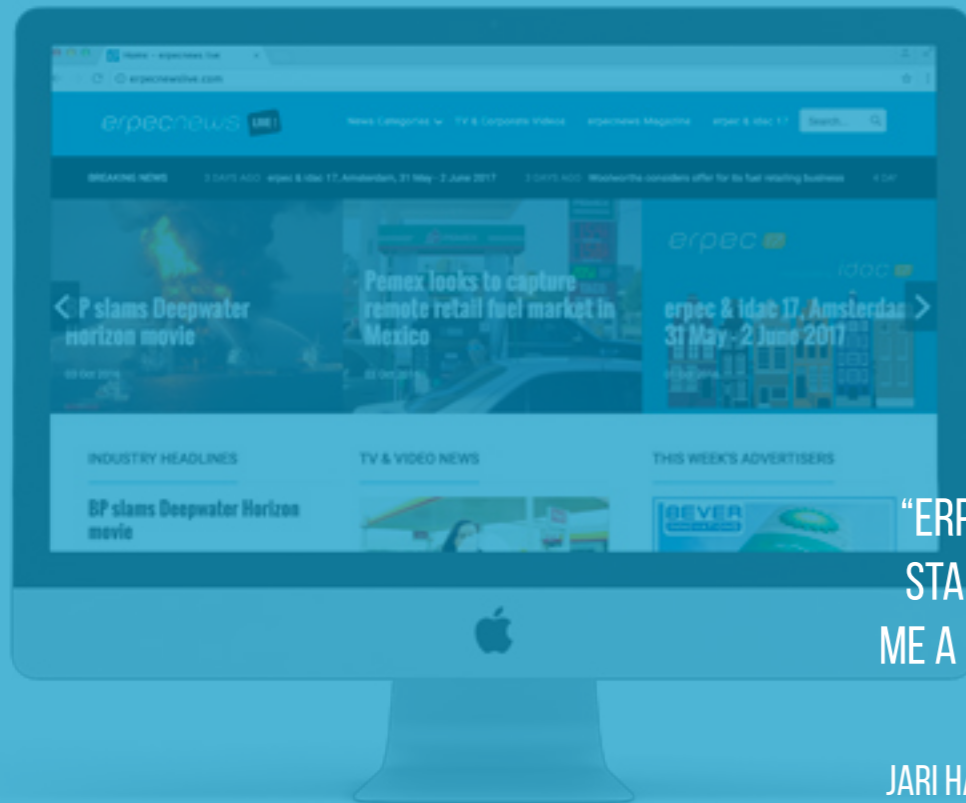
Home – erpecnews live

erpecnewslive.com

erpecnews LIVE!

News Categories TV & Corporate Videos erpecnews Magazine erpec & idac 17 Search...

BREAKING NEWS 3 DAYS AGO erpec & idac 17, Amsterdam, 31 May - 2 June 2017 3 DAYS AGO Woolworths considers offer for its fuel retailing business 4 DAY

P slams Deepwater Horizon movie

03 Oct 2016

Pemex looks to capture remote retail fuel market in Mexico

03 Oct 2016

erpec idac

erpec & idac 17, Amsterdam 31 May - 2 June 2017

INDUSTRY HEADLINES

BP slams Deepwater Horizon movie

TV & VIDEO NEWS

THIS WEEK'S ADVERTISERS

BEVER

"ERP

STA

ME A

JARI HA